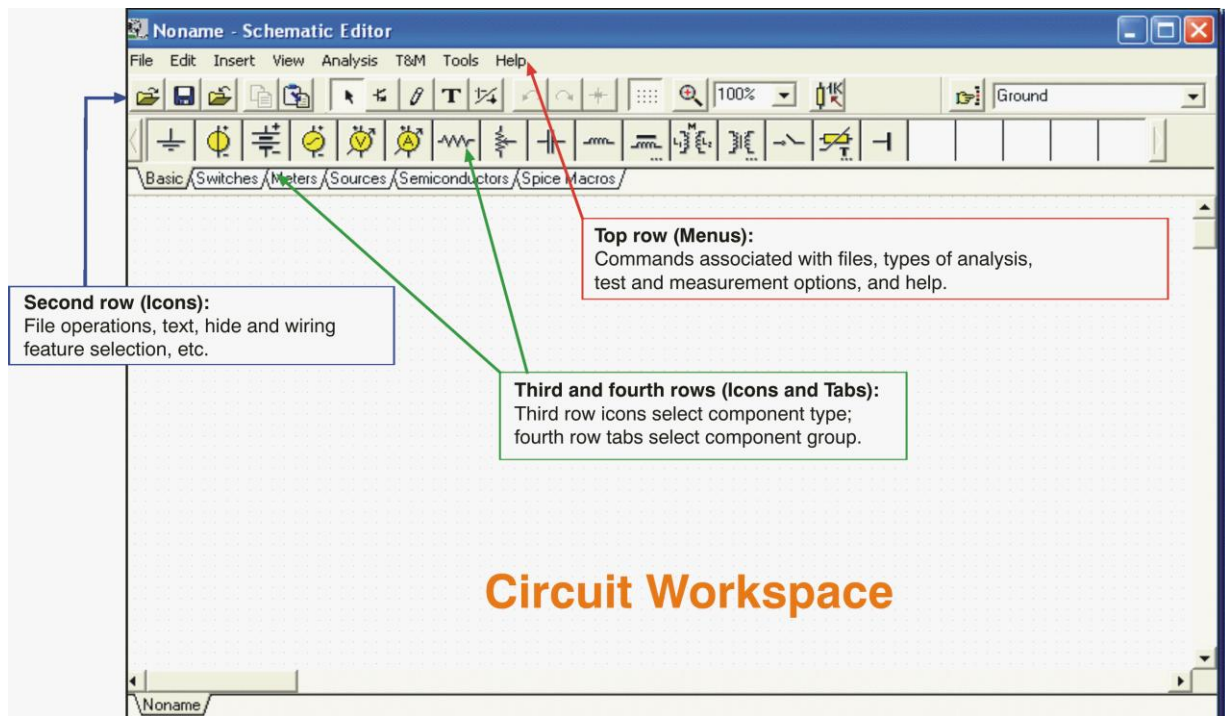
Noname - Schematic Editor

File Edit Insert View Analysis T&M Tools Help

100%

1K

Ground

Basic Switches Meters Sources Semiconductors Spice Macros

Top row (Menus):
Commands associated with files, types of analysis, test and measurement options, and help.

Second row (Icons):
File operations, text, hide and wiring feature selection, etc.

Third and fourth rows (Icons and Tabs):
Third row icons select component type; fourth row tabs select component group.

Circuit Workspace

Noname